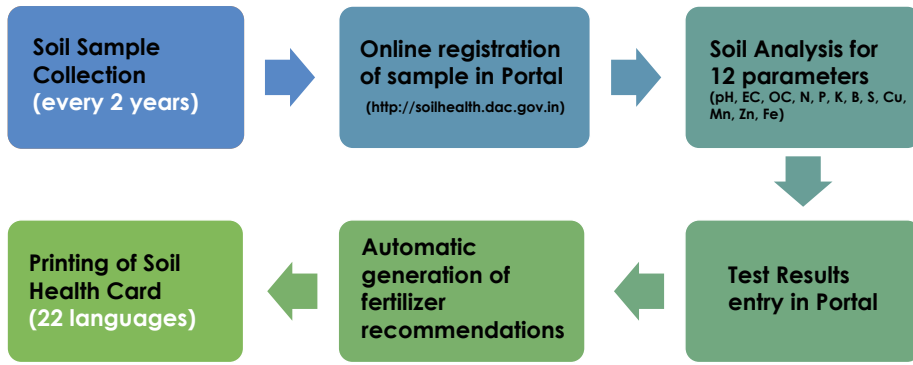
Soil Sample Collection (every 2 years)

Online registration of sample in Portal
(http://soilhealth.dac.gov.in)

Soil Analysis for 12 parameters
(pH, EC, OC, N, P, K, B, S, Cu, Mn, Zn, Fe)

Test Results entry in Portal

Automatic generation of fertilizer recommendations

Printing of Soil Health Card (22 languages)